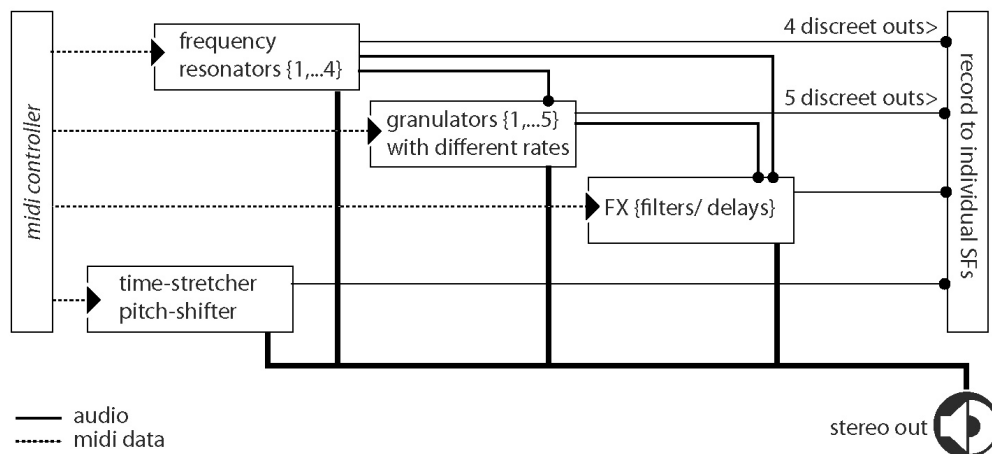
midi controller

frequency resonators {1,...4}

granulators {1,...5} with different rates

FX {filters/ delays}

time-stretcher pitch-shifter

4 discreet outs>

5 discreet outs>

record to individual SFs

stereo out

audio
midi data